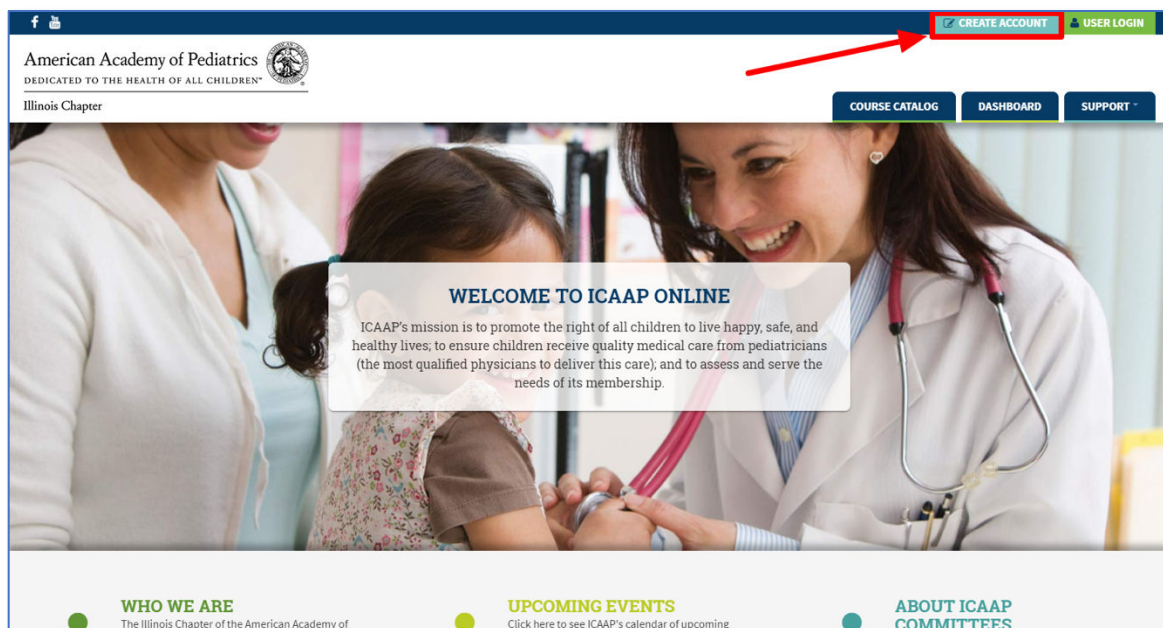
CREATE ACCOUNT USER LOGIN

American Academy of Pediatrics
DEDICATED TO THE HEALTH OF ALL CHILDREN™
Illinois Chapter

COURSE CATALOG DASHBOARD SUPPORT

WELCOME TO ICAAP ONLINE

ICAAP's mission is to promote the right of all children to live happy, safe, and healthy lives; to ensure children receive quality medical care from pediatricians (the most qualified physicians to deliver this care); and to assess and serve the needs of its membership.

WHO WE ARE
The Illinois Chapter of the American Academy of

UPCOMING EVENTS
Click here to see ICAAP's calendar of upcoming

ABOUT ICAAP COMMITTEES